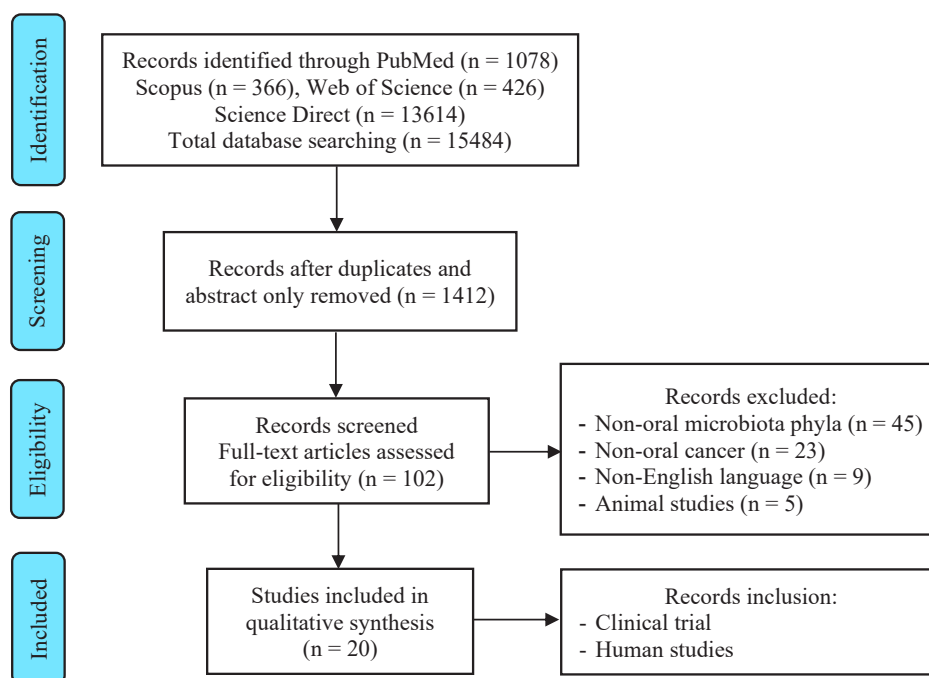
Identification

Records identified through PubMed (n = 1078)
Scopus (n = 366), Web of Science (n = 426)
Science Direct (n = 13614)
Total database searching (n = 15484)

Screening

Records after duplicates and abstract only removed (n = 1412)

Eligibility

Records screened
Full-text articles assessed for eligibility (n = 102)

Records excluded:
- Non-oral microbiota phyla (n = 45)
- Non-oral cancer (n = 23)
- Non-English language (n = 9)
- Animal studies (n = 5)

Included

Studies included in qualitative synthesis
(n = 20)

Records inclusion:
- Clinical trial
- Human studies